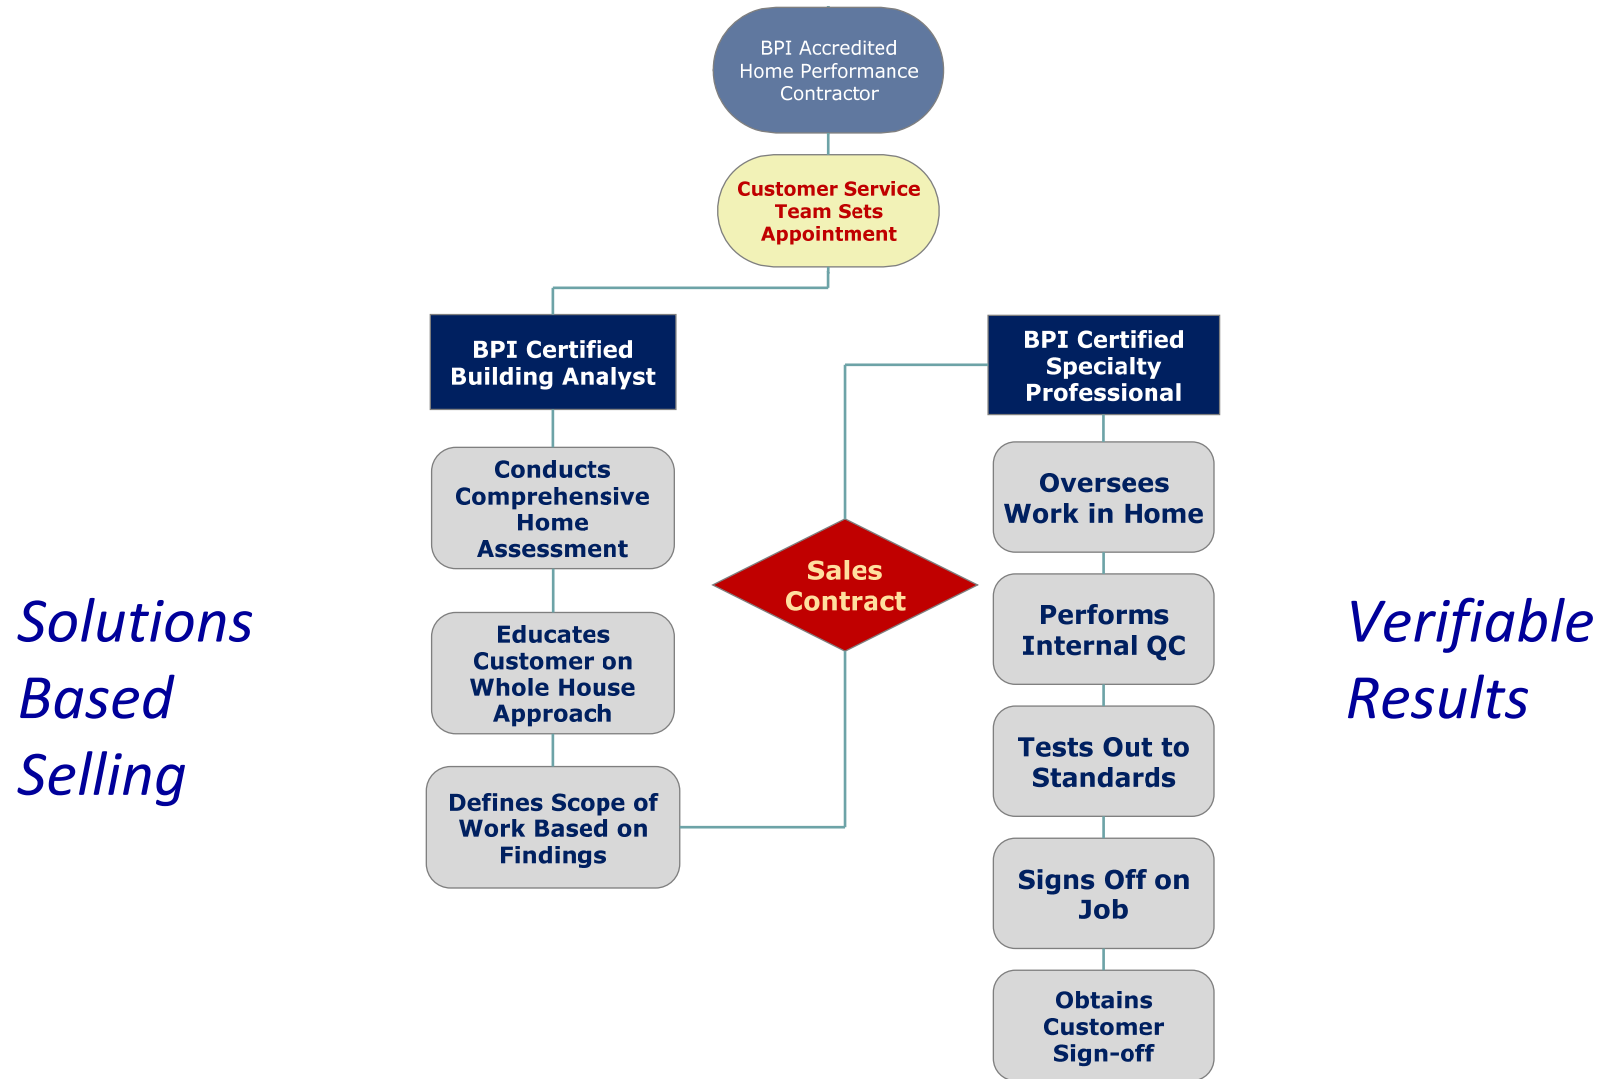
BPI Accredited Home Performance Contractor

Customer Service Team Sets Appointment

BPI Certified Building Analyst

Conducts Comprehensive Home Assessment

Educates Customer on Whole House Approach

Defines Scope of Work Based on Findings

Sales Contract

BPI Certified Specialty Professional

Oversees Work in Home

Performs Internal QC

Tests Out to Standards

Signs Off on Job

Obtains Customer Sign-off

Solutions Based Selling

Verifiable Results